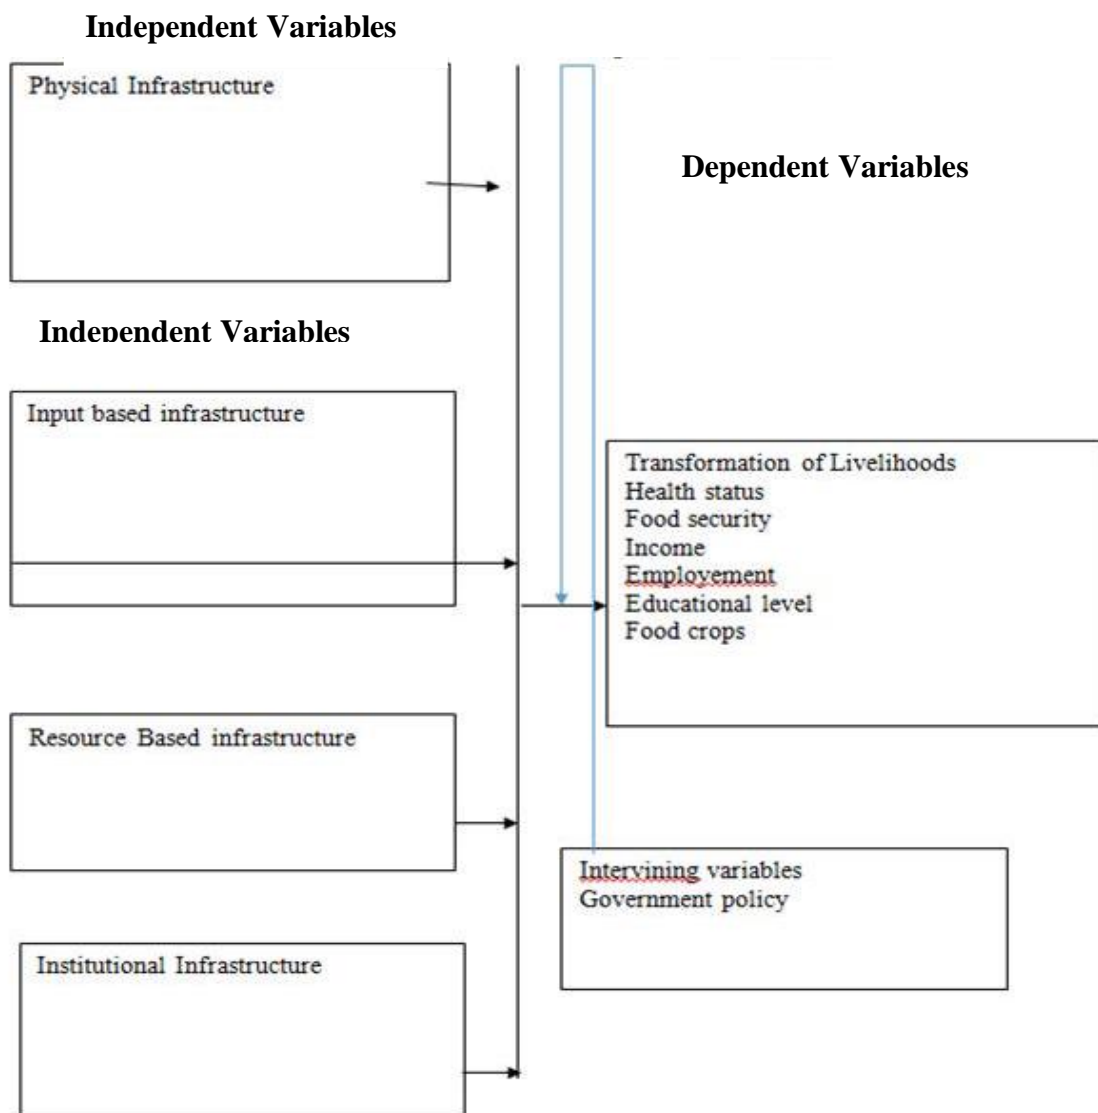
Independent Variables

Physical Infrastructure

Dependent Variables

Independent Variables

Input based infrastructure

Transformation of Livelihoods
Health status
Food security
Income
Employement
Educational level
Food crops

Resource Based infrastructure

Intervining variables
Government policy

Institutional Infrastructure